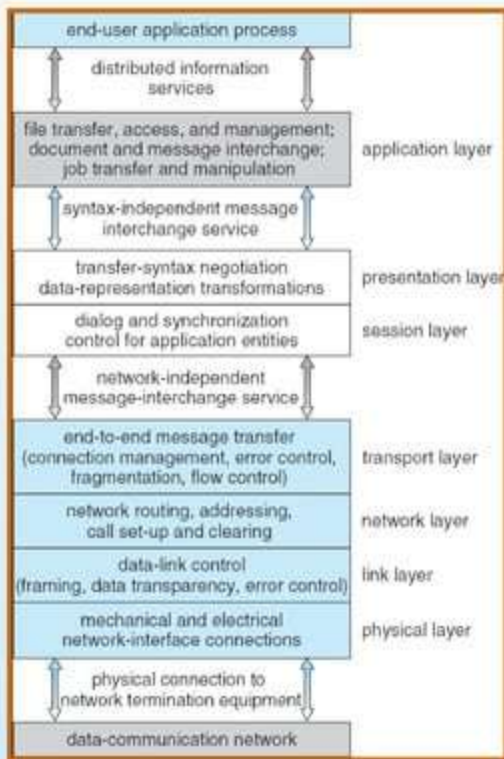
end-user application process

distributed information services

file transfer, access, and management; document and message interchange; job transfer and manipulation

application layer

syntax-independent message interchange service

transfer-syntax negotiation data-representation transformations

presentation layer

dialog and synchronization control for application entities

session layer

network-independent message-interchange service

end-to-end message transfer (connection management, error control, fragmentation, flow control)

transport layer

network routing, addressing, call set-up and clearing

network layer

data-link control (framing, data transparency, error control)

link layer

mechanical and electrical network-interface connections

physical layer

physical connection to network termination equipment

data-communication network